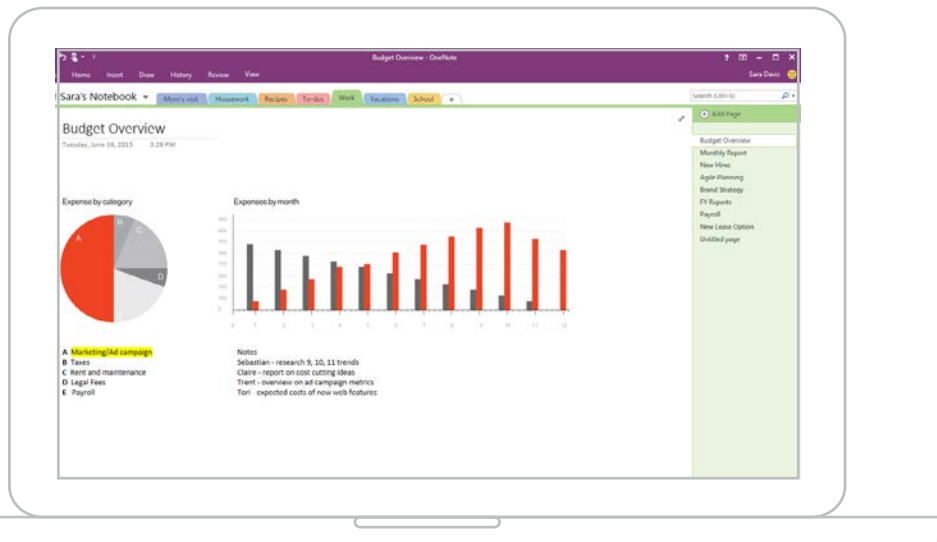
Budget Overview - OneNote

Home Insert Draw History Review View

Sara Davis

Sara's Notebook

Mom's visit Housework Recipes To-dos Work Vacations School +

Search (Ctrl+E)

Add Page

Budget Overview

Tuesday, June 16, 2015 3:28 PM

Budget Overview
Monthly Report
New Hires
Agile Planning
Brand Strategy
FY Reports
Payroll
New Lease Option
Untitled page

Expense by category

A
B
C
D
E

Expenses by month

A Marketing/Ad campaign
B Taxes
C Rent and maintenance
D Legal Fees
E Payroll

Notes
Sebastian - research 9, 10, 11 trends
Claire - report on cost cutting ideas
Trent - overview on ad campaign metrics
Tori - expected costs of new web features